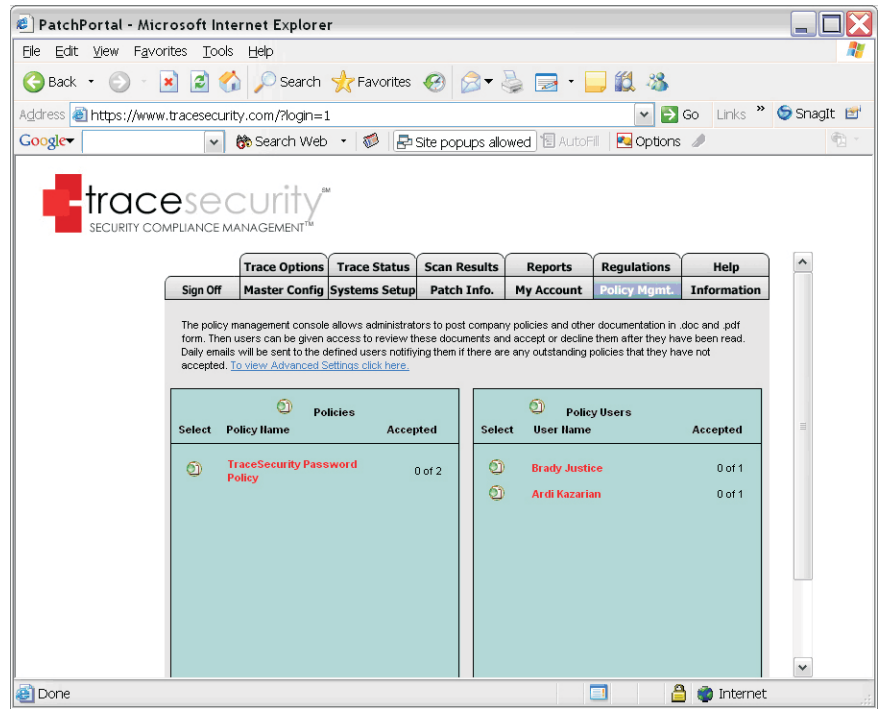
PatchPortal - Microsoft Internet Explorer

File Edit View Favorites Tools Help

Back Search Favorites

Address https://www.tracesecurity.com/?login=1 Go Links » SnagIt

Google Search Web Site popups allowed AutoFill Options

tracesecurity℠
SECURITY COMPLIANCE MANAGEMENT™

| | Trace Options | Trace Status | Scan Results | Reports | Regulations | Help |
|---|---|---|---|---|---|---|
| Sign Off | Master Config | Systems Setup | Patch Info. | My Account | Policy Mgmt. | Information |

The policy management console allows administrators to post company policies and other documentation in .doc and .pdf form. Then users can be given access to review these documents and accept or decline them after they have been read. Daily emails will be sent to the defined users notifying them if there are any outstanding policies that they have not accepted. To view Advanced Settings click here.

Policies

| Select | Policy Name | Accepted |
|---|---|---|
| | TraceSecurity Password Policy | 0 of 2 |

Policy Users

| Select | User Name | Accepted |
|---|---|---|
| | Brady Justice | 0 of 1 |
| | Ardi Kazarian | 0 of 1 |

Done Internet